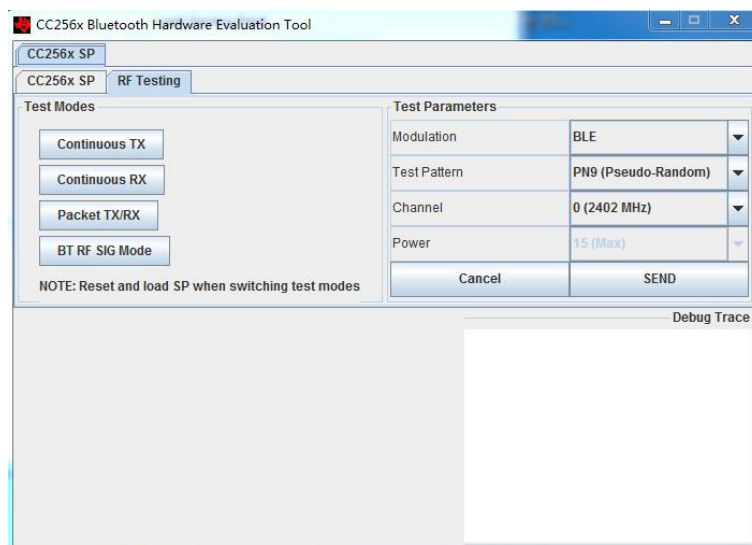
CC256x Bluetooth Hardware Evaluation Tool

CC256x SP

CC256x SP | RF Testing

Test Modes

Continuous TX

Continuous RX

Packet TX/RX

BT RF SIG Mode

NOTE: Reset and load SP when switching test modes

Test Parameters

| | |
|---|---|
| Modulation | BLE |
| Test Pattern | PN9 (Pseudo-Random) |
| Channel | 0 (2402 MHz) |
| Power | 15 (Max) |

Cancel

SEND

Debug Trace